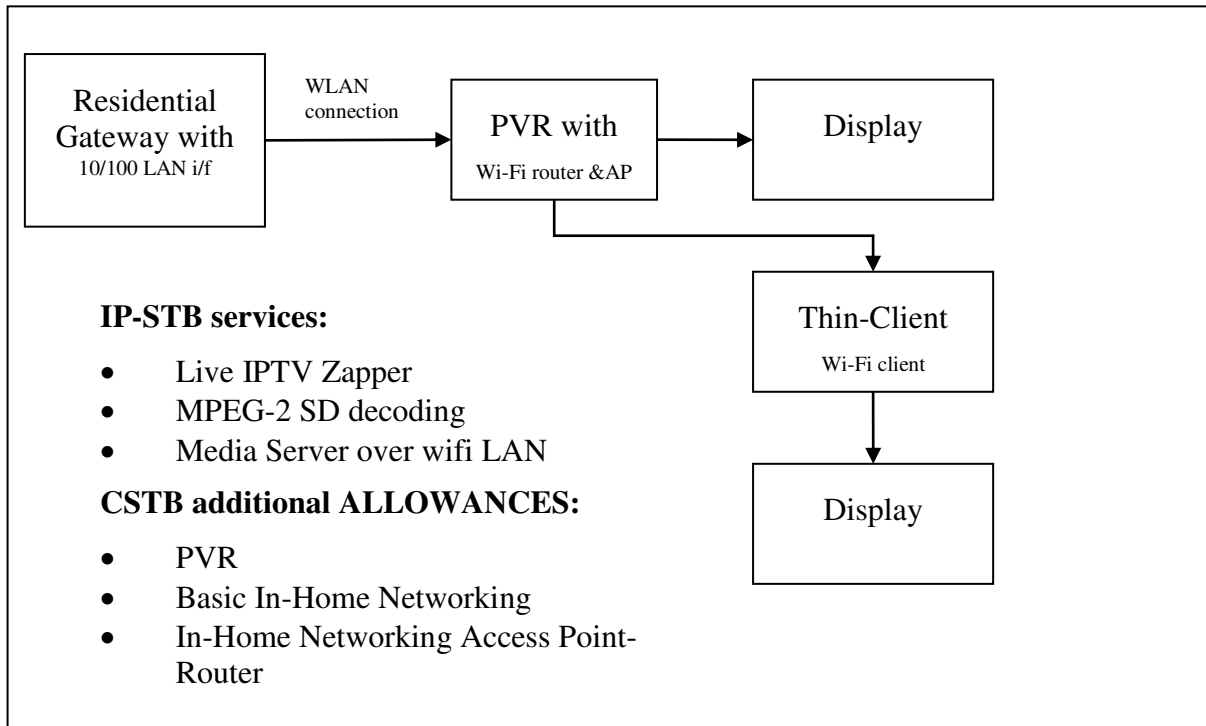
Residential Gateway with 10/100 LAN i/f

WLAN connection

PVR with Wi-Fi router &AP

Display

Thin-Client Wi-Fi client

Display

**IP-STB services:**

- Live IPTV Zapper
- MPEG-2 SD decoding
- Media Server over wifi LAN

**CSTB additional ALLOWANCES:**

- PVR
- Basic In-Home Networking
- In-Home Networking Access Point-Router